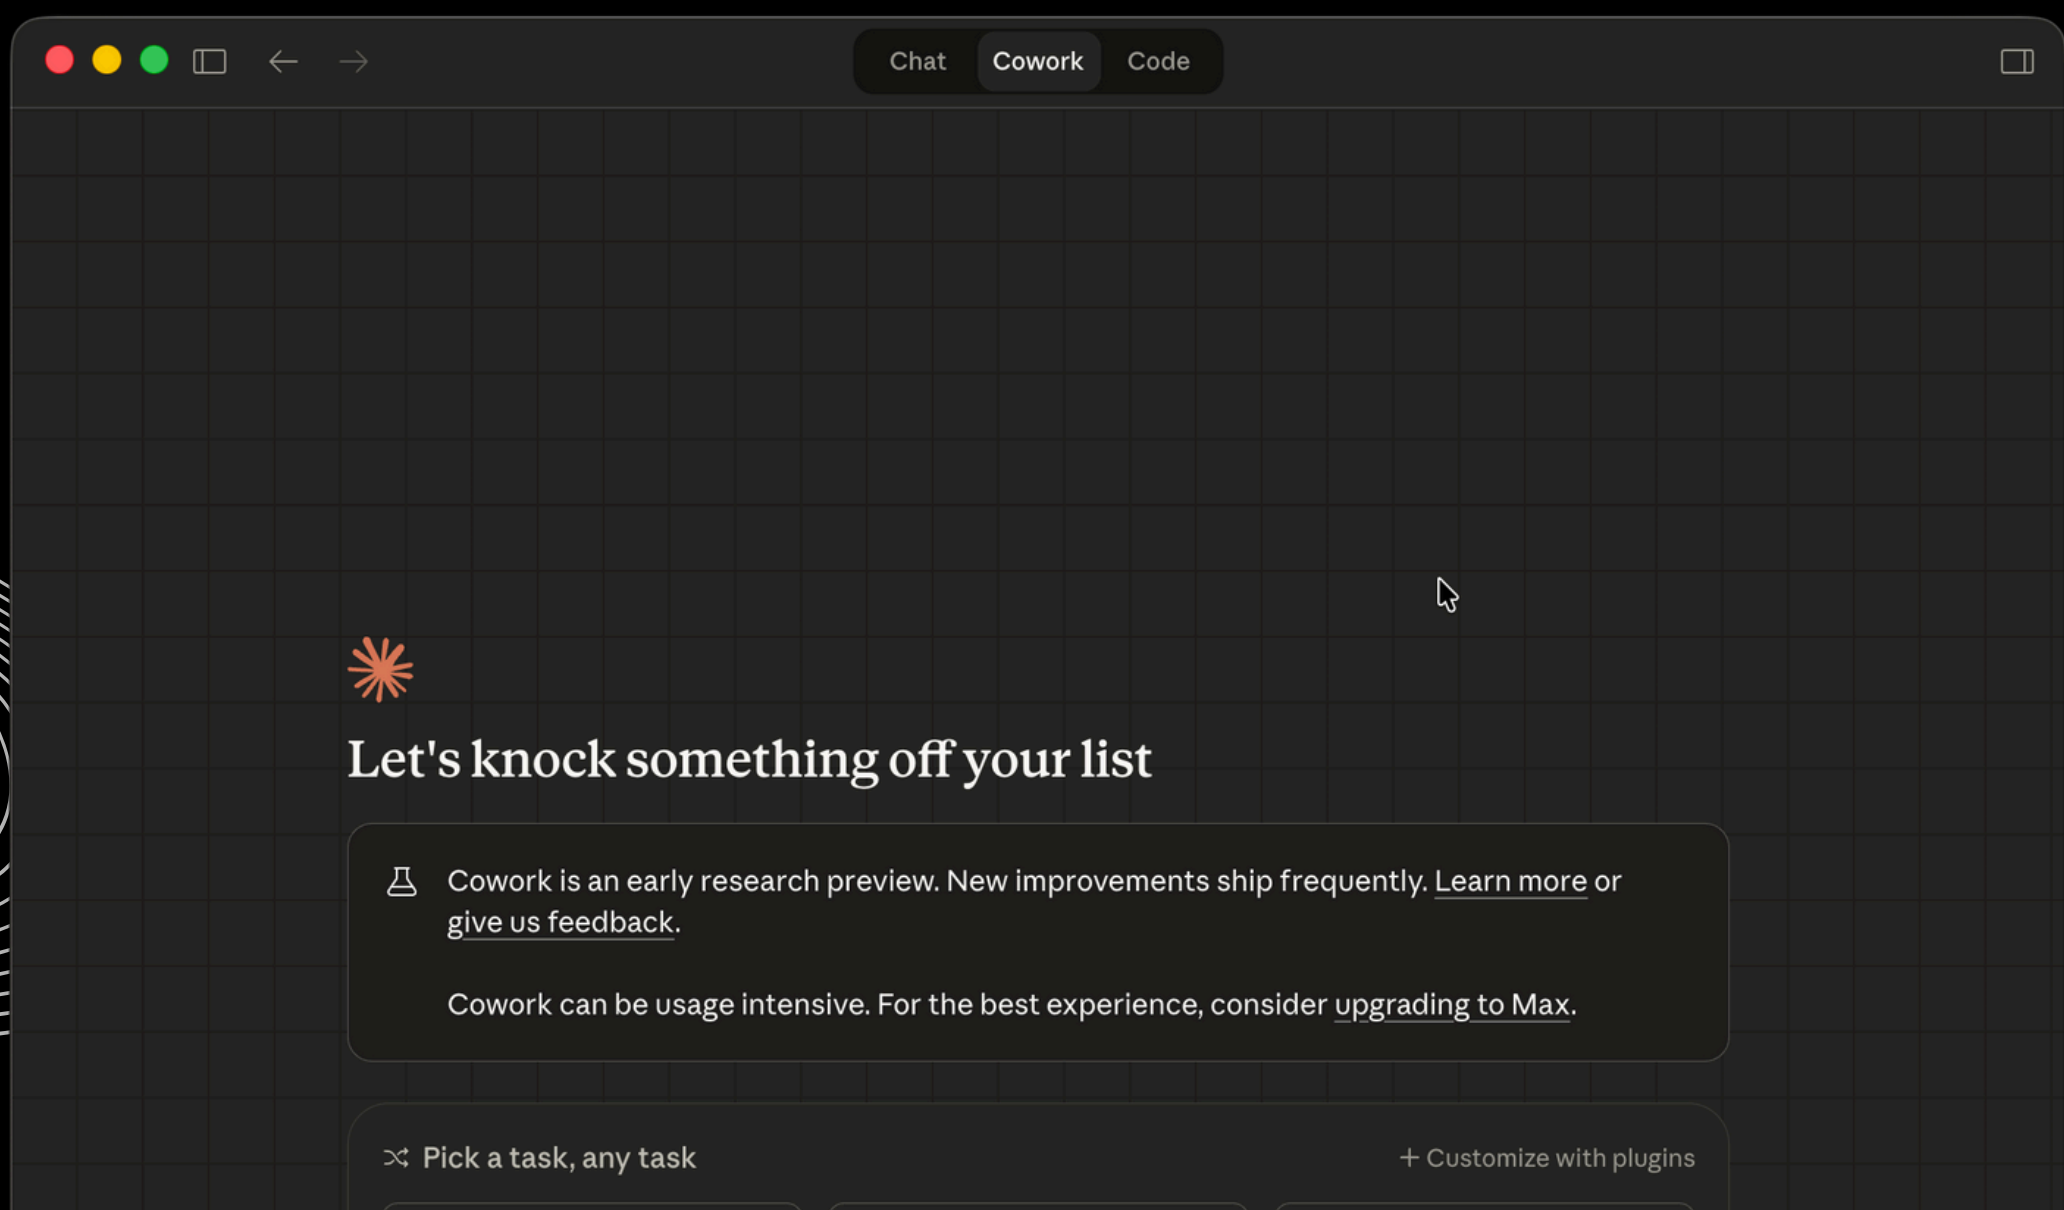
Chat Cowork Code

Let's knock something off your list

Cowork is an early research preview. New improvements ship frequently. Learn more or give us feedback.

Cowork can be usage intensive. For the best experience, consider upgrading to Max.

Pick a task, any task

+ Customize with plugins